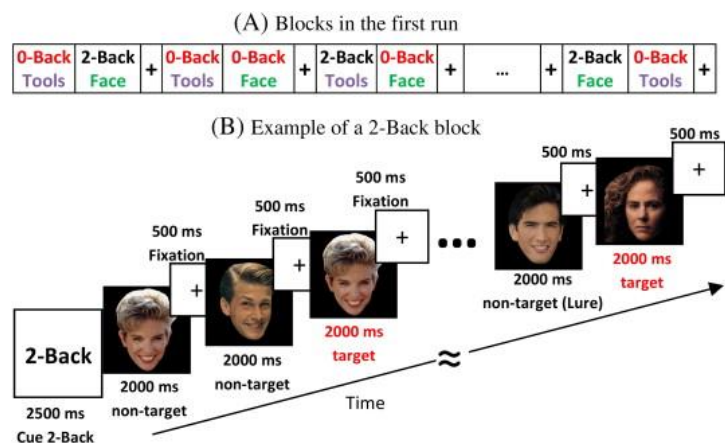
(A) Blocks in the first run

| 0-Back Tools | 2-Back Face | + | 0-Back Tools | 0-Back Face | + | 2-Back Tools | 0-Back Face | + | ... | + | 2-Back Face | 0-Back Tools | + |
|---|---|---|---|---|---|---|---|---|---|---|---|---|---|

(B) Example of a 2-Back block

2-Back

2500 ms
Cue 2-Back

2000 ms
non-target

500 ms
Fixation
+

2000 ms
non-target

500 ms
Fixation
+

2000 ms
target

500 ms
Fixation
+

• • •

2000 ms
non-target (Lure)

500 ms
+

2000 ms
target

500 ms
+

≈

Time